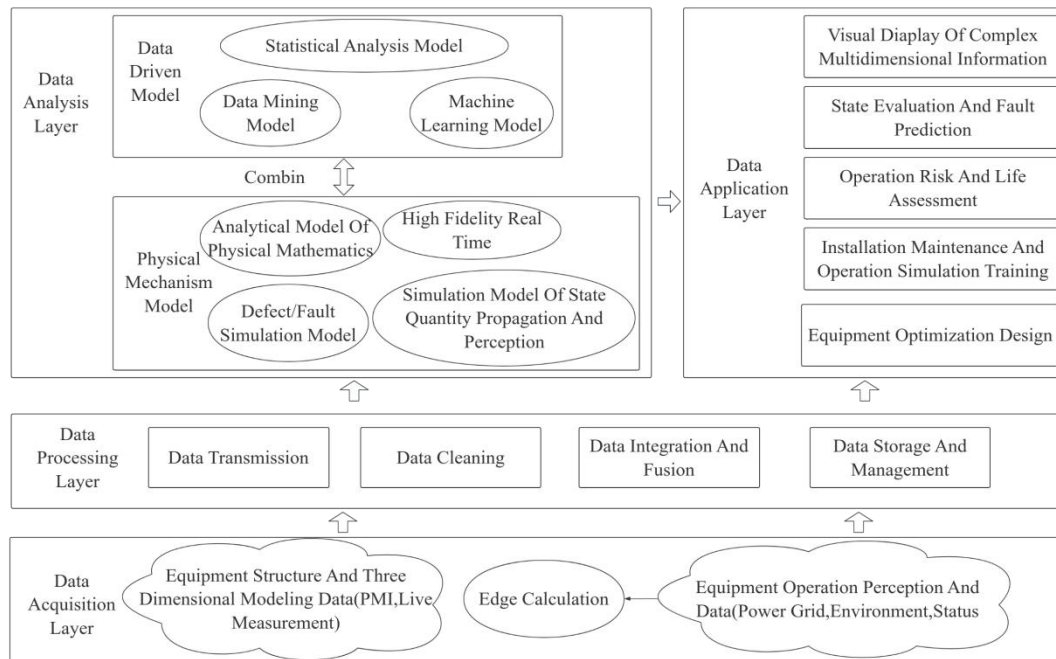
Data Analysis Layer

Data Driven Model

Statistical Analysis Model

Data Mining Model

Machine Learning Model

Combin

Physical Mechanism Model

Analytical Model Of Physical Mathematics

High Fidelity Real Time

Defect/Fault Simulation Model

Simulation Model Of State Quantity Propagation And Perception

Data Application Layer

Visual Diaplay Of Complex Multidimensional Information

State Evaluation And Fault Prediction

Operation Risk And Life Assessment

Installation Maintenance And Operation Simulation Training

Equipment Optimization Design

Data Processing Layer

Data Transmission

Data Cleaning

Data Integration And Fusion

Data Storage And Management

Data Acquisition Layer

Equipment Structure And Three Dimensional Modeling Data(PMI,Live Measurement)

Edge Calculation

Equipment Operation Perception And Data(Power Grid,Environment,Status